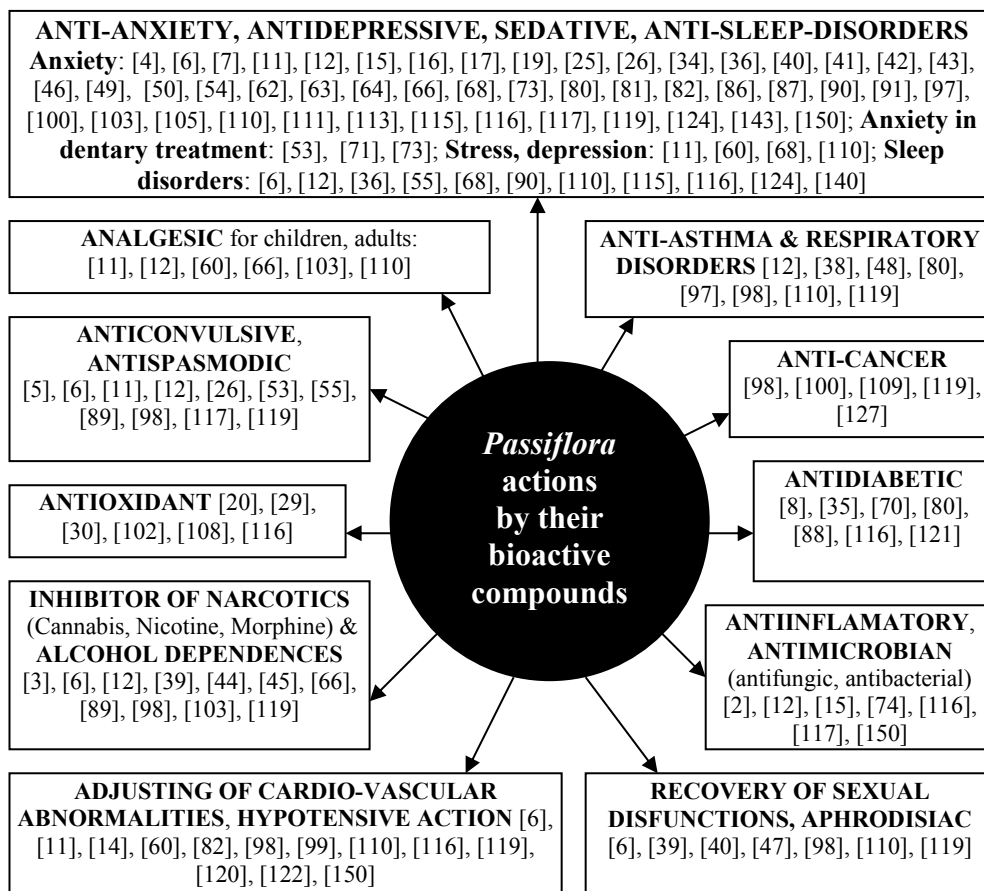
**ANTI-ANXIETY, ANTIDEPRESSIVE, SEDATIVE, ANTI-SLEEP-DISORDERS**
**Anxiety**: [4], [6], [7], [11], [12], [15], [16], [17], [19], [25], [26], [34], [36], [40], [41], [42], [43], [46], [49], [50], [54], [62], [63], [64], [66], [68], [73], [80], [81], [82], [86], [87], [90], [91], [97], [100], [103], [105], [110], [111], [113], [115], [116], [117], [119], [124], [143], [150]; **Anxiety in dentary treatment**: [53], [71], [73]; **Stress, depression**: [11], [60], [68], [110]; **Sleep disorders**: [6], [12], [36], [55], [68], [90], [110], [115], [116], [124], [140]

**ANALGESIC** for children, adults: [11], [12], [60], [66], [103], [110]

**ANTI-ASTHMA & RESPIRATORY DISORDERS** [12], [38], [48], [80], [97], [98], [110], [119]

**ANTICONVULSIVE**, **ANTISPASMODIC** [5], [6], [11], [12], [26], [53], [55], [89], [98], [117], [119]

**ANTI-CANCER** [98], [100], [109], [119], [127]

*Passiflora* **actions by their bioactive compounds**

**ANTIOXIDANT** [20], [29], [30], [102], [108], [116]

**ANTIDIABETIC** [8], [35], [70], [80], [88], [116], [121]

**INHIBITOR OF NARCOTICS** (Cannabis, Nicotine, Morphine) & **ALCOHOL DEPENDENCES** [3], [6], [12], [39], [44], [45], [66], [89], [98], [103], [119]

**ANTIINFLAMATORY**, **ANTIMICROBIAN** (antifungic, antibacterial) [2], [12], [15], [74], [116], [117], [150]

**ADJUSTING OF CARDIO-VASCULAR ABNORMALITIES**, **HYPOTENSIVE ACTION** [6], [11], [14], [60], [82], [98], [99], [110], [116], [119], [120], [122], [150]

**RECOVERY OF SEXUAL DISFUNCTIONS, APHRODISIAC** [6], [39], [40], [47], [98], [110], [119]